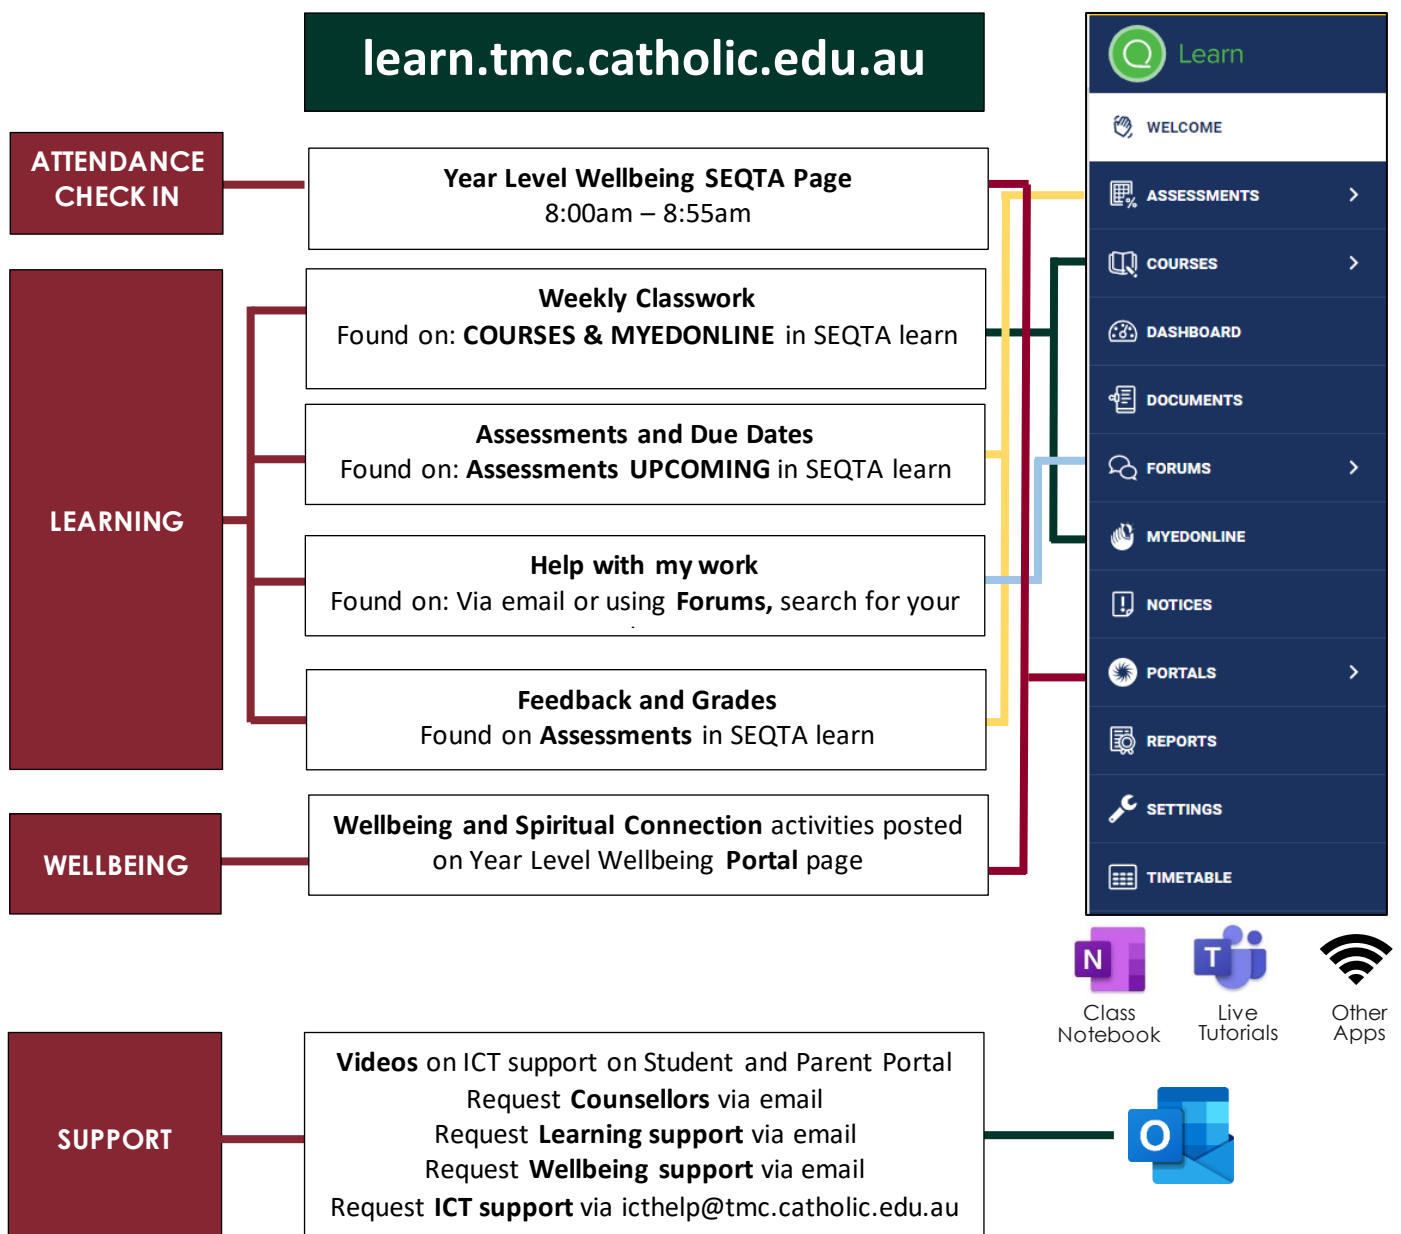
learn.tmc.catholic.edu.au

ATTENDANCE CHECK IN

Year Level Wellbeing SEQTA Page
8:00am – 8:55am

LEARNING

Weekly Classwork
Found on: COURSES & MYEDONLINE in SEQTA learn

Assessments and Due Dates
Found on: Assessments UPCOMING in SEQTA learn

Help with my work
Found on: Via email or using Forums, search for your

Feedback and Grades
Found on Assessments in SEQTA learn

WELLBEING

Wellbeing and Spiritual Connection activities posted on Year Level Wellbeing Portal page

Learn
WELCOME
ASSESSMENTS
COURSES
DASHBOARD
DOCUMENTS
FORUMS
MYEDONLINE
NOTICES
PORTALS
REPORTS
SETTINGS
TIMETABLE

N
Class Notebook
T
Live Tutorials
Other Apps

SUPPORT

Videos on ICT support on Student and Parent Portal
Request Counsellors via email
Request Learning support via email
Request Wellbeing support via email
Request ICT support via icthelp@tmc.catholic.edu.au

O